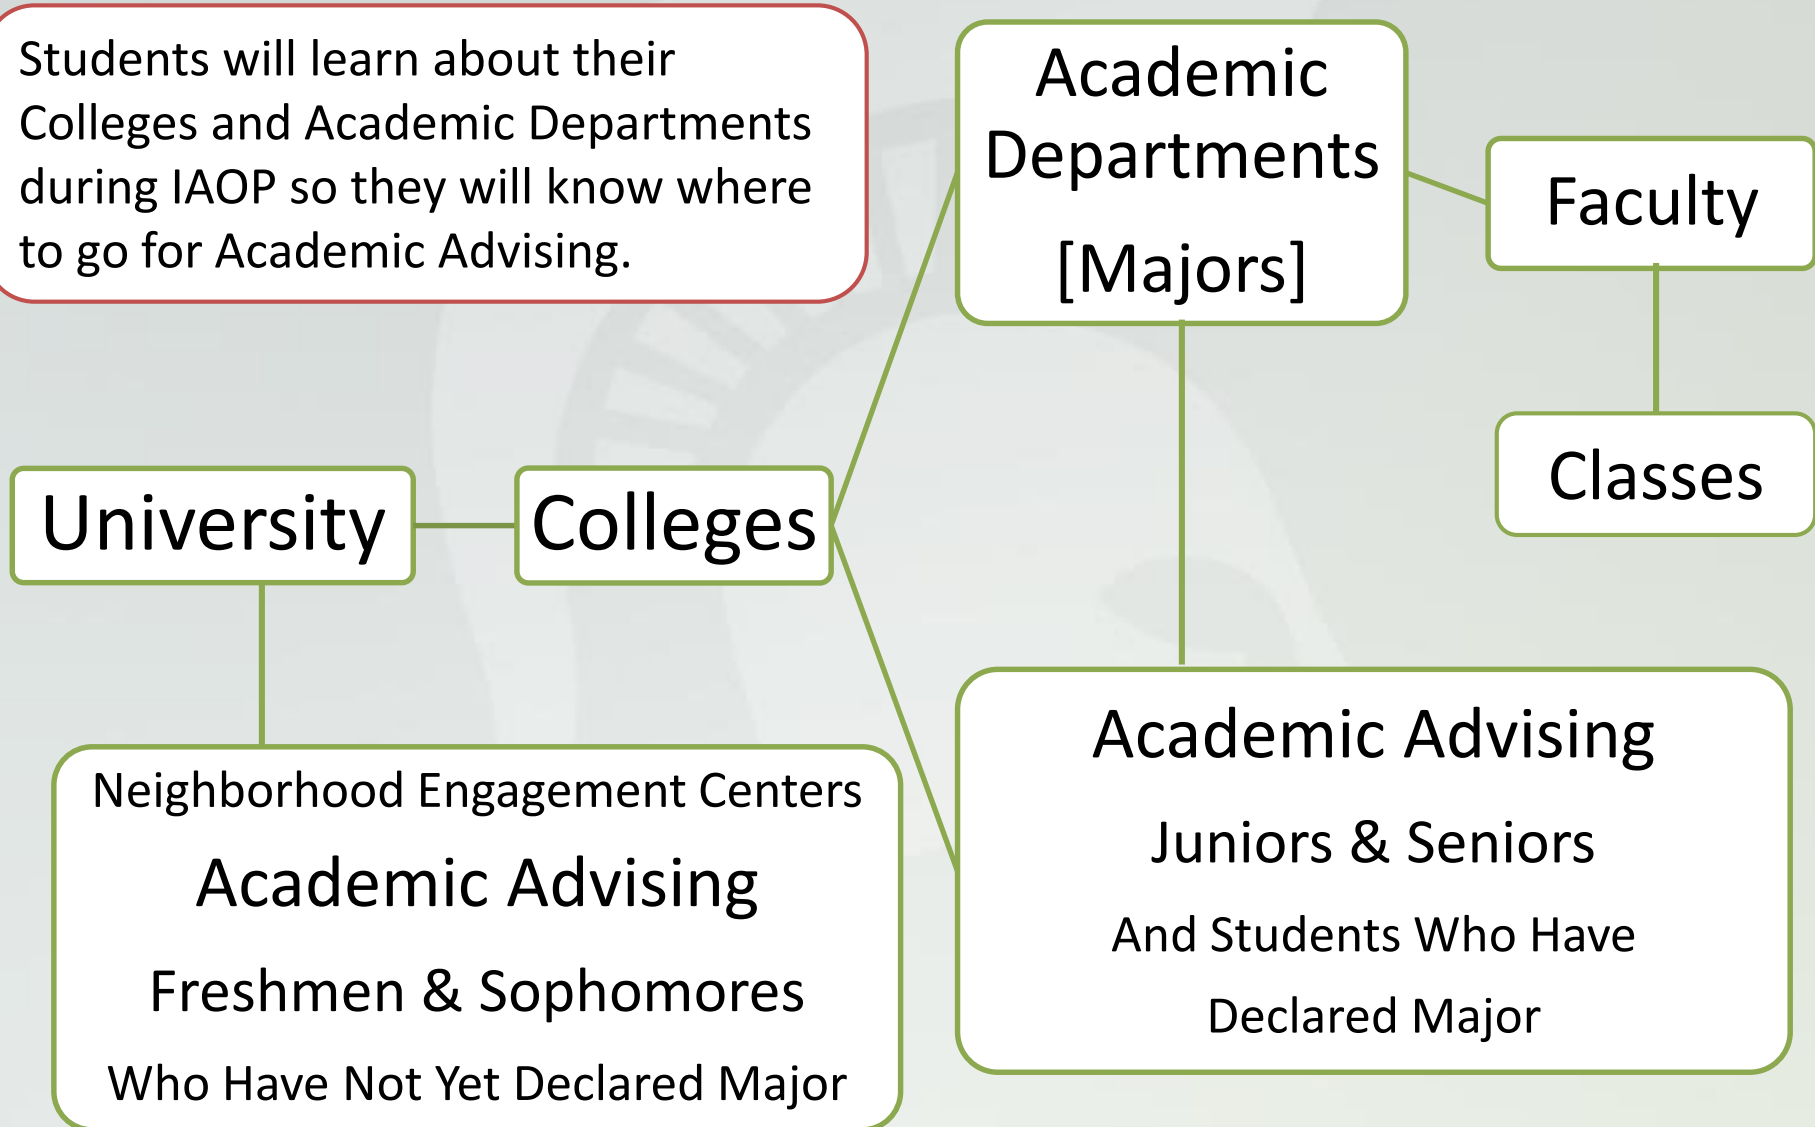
Students will learn about their Colleges and Academic Departments during IAOP so they will know where to go for Academic Advising.

Academic Departments

[Majors]

Faculty

Classes

University

Colleges

Neighborhood Engagement Centers

Academic Advising

Freshmen & Sophomores

Who Have Not Yet Declared Major

Academic Advising

Juniors & Seniors

And Students Who Have

Declared Major